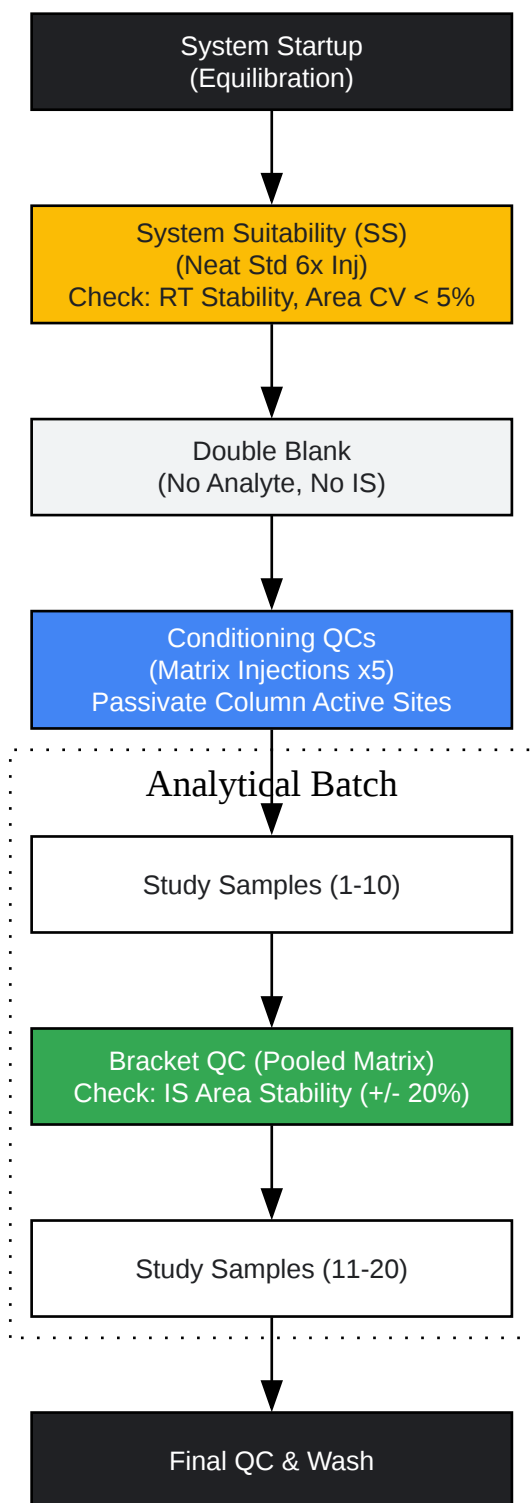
System Startup
(Equilibration)

System Suitability (SS)
(Neat Std 6x Inj)
Check: RT Stability, Area CV < 5%

Double Blank
(No Analyte, No IS)

Conditioning QCs
(Matrix Injections x5)
Passivate Column Active Sites

Analytical Batch

Study Samples (1-10)

Bracket QC (Pooled Matrix)
Check: IS Area Stability (+/- 20%)

Study Samples (11-20)

Final QC & Wash